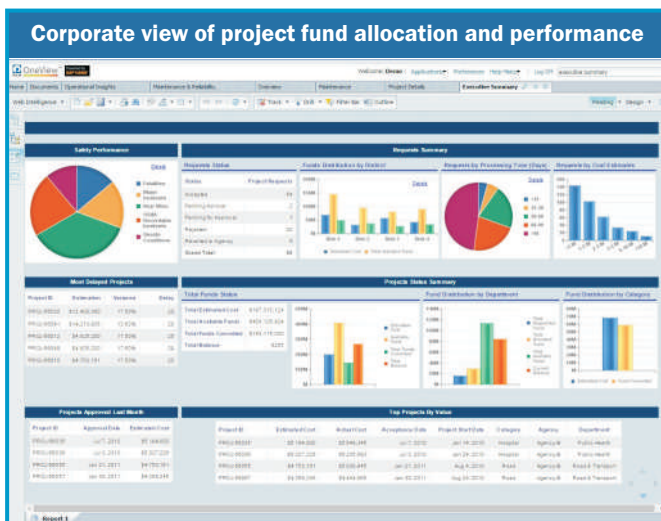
Corporate view of project fund allocation and performance

OneView

Welcome: Owner | Applications | Preferences | Help Reqs | Log Off | executive summary

Home | Documents | Operational Insights | Maintenance & Reliability | Overview | Maintenance | Project Details | Executive Summary

Web Intelligence | Track | Drill | Filter Bar | Outline

Reading | Design

Safety Performance

Requests Summary

Requests Status

Status | Project Requests

Funds Distribution by District

Requests by Processing Time (Days)

Requests by Cost Estimates

Most Delayed Projects

Project ID | Estimation | Variance | Delay

Projects Status Summary

Total Funds Status

Total Estimated Cost
Total Available Funds
Total Funds Committed
Total Balance

Fund Distribution by Department

Fund Distribution by Category

Projects Approved Last Month

Project ID | Approval Date | Estimated Cost

Top Projects By Value

Project ID | Estimated Cost | Actual Cost | Acceptance Date | Project Start Date | Category | Agency | Department

Report 1